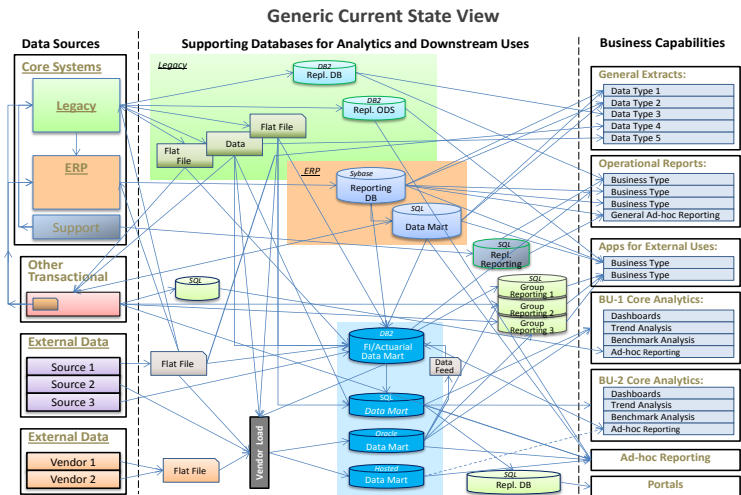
Generic Current State View

Data Sources

Core Systems

Legacy

ERP

Support

Other Transactional

External Data

Source 1

Source 2

Source 3

External Data

Vendor 1

Vendor 2

Supporting Databases for Analytics and Downstream Uses

Legacy

DB2
Repl. DB

DB2
Repl. ODS

Flat File

Data

Flat File

ERP

Sybase
Reporting DB

SQL
Data Mart

SQL
Repl. Reporting

SQL

SQL
Group Reporting 1

Group Reporting 2

Group Reporting 3

DB2
FI/Actuarial Data Mart

Data Feed

SQL
Data Mart

Oracle
Data Mart

Hosted
Data Mart

SQL
Repl. DB

Flat File

Flat File

Vendor Load

Business Capabilities

General Extracts:

Data Type 1

Data Type 2

Data Type 3

Data Type 4

Data Type 5

Operational Reports:

Business Type

Business Type

Business Type

General Ad-hoc Reporting

Apps for External Uses:

Business Type

Business Type

BU-1 Core Analytics:

Dashboards

Trend Analysis

Benchmark Analysis

Ad-hoc Reporting

BU-2 Core Analytics:

Dashboards

Trend Analysis

Benchmark Analysis

Ad-hoc Reporting

Ad-hoc Reporting

Portals